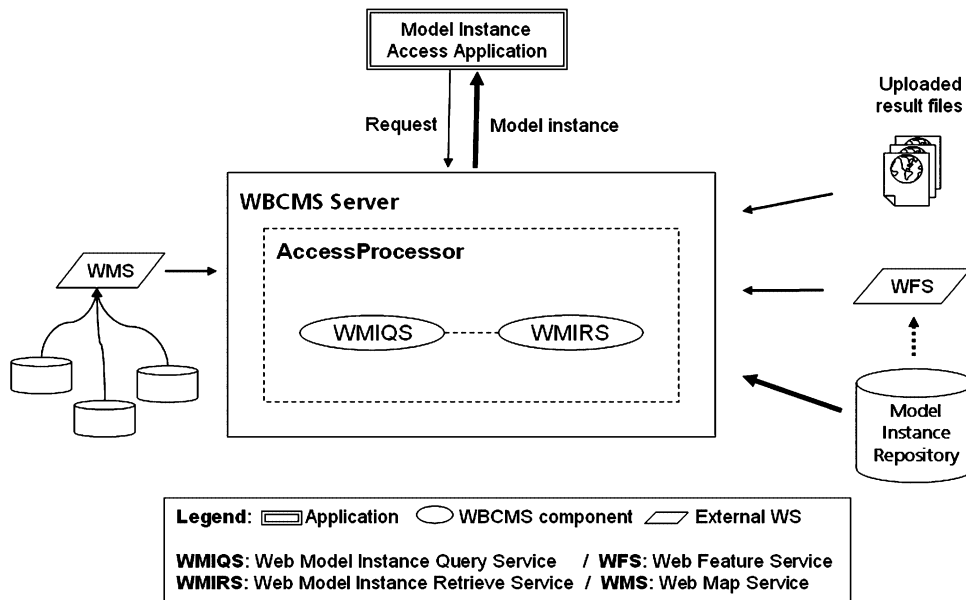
Model Instance Access Application

Request

Model instance

Uploaded result files

WBCMS Server

AccessProcessor

WMS

WFS

WMIQS

WMIRS

Model Instance Repository

Legend: Application WBCMS component External WS

WMIQS: Web Model Instance Query Service / WFS: Web Feature Service
WMIRS: Web Model Instance Retrieve Service / WMS: Web Map Service